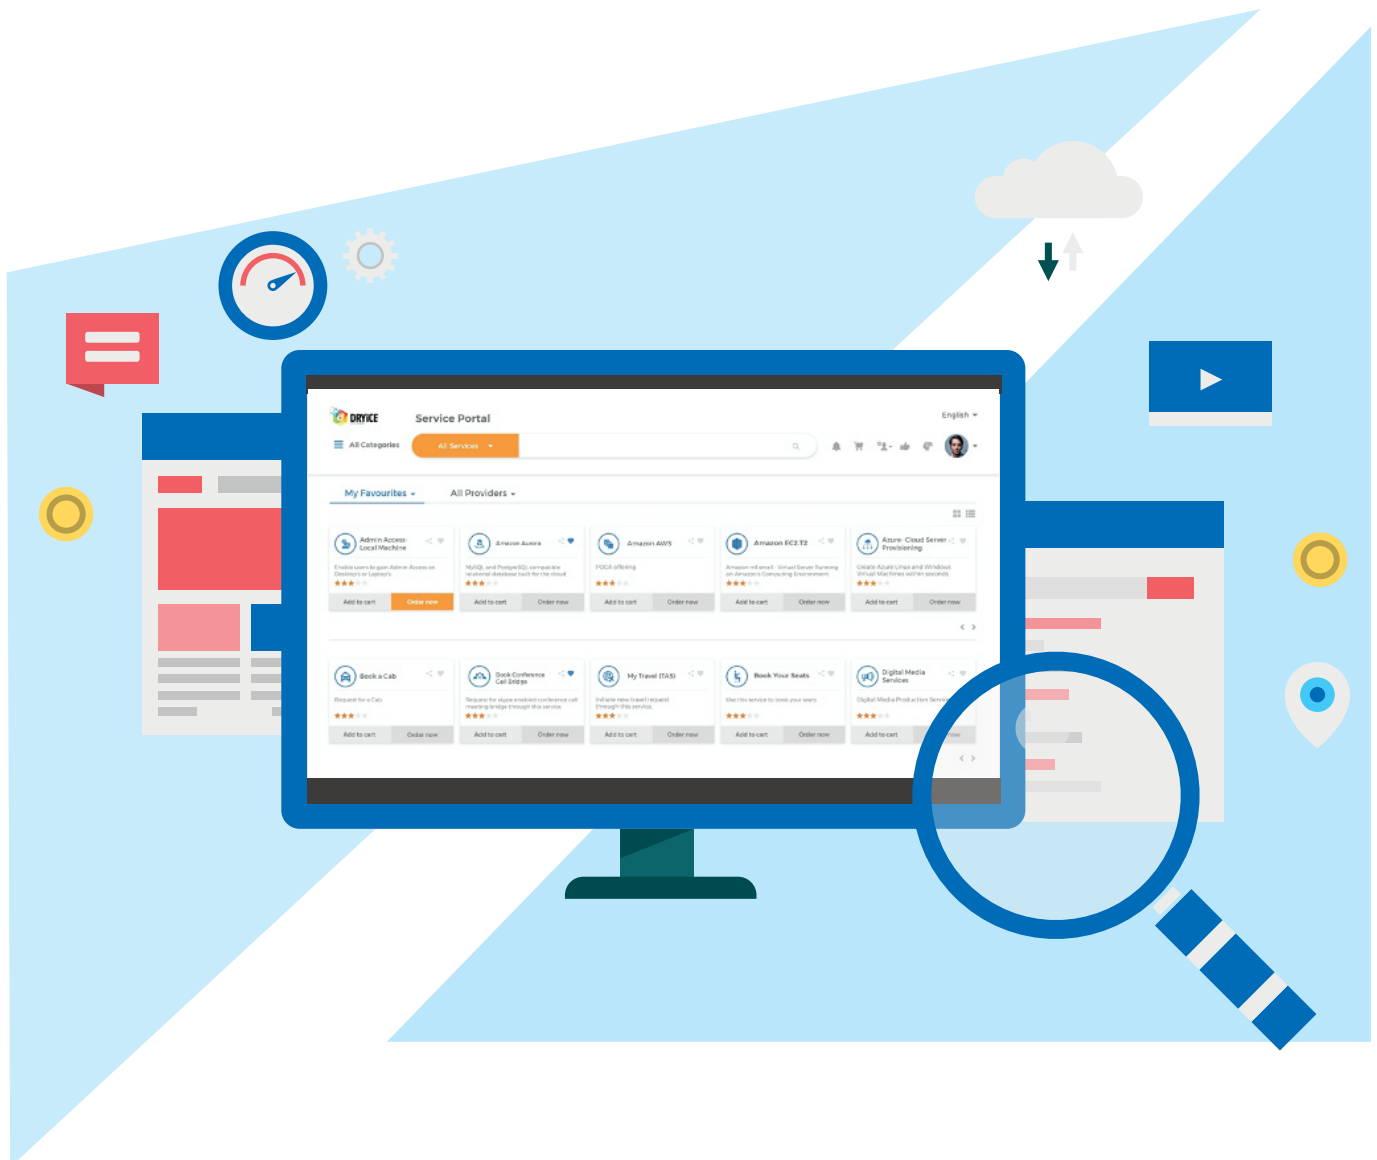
DRYICE

Service Portal

English

All Categories

All Services

My Favourites

All Providers

Admin Access Local Machine

Enable users to gain Admin Access on Desktops or Laptops

Add to cart

Order now

Amazon Aurora

MySQL and PostgreSQL compatible relational database built for the cloud

Add to cart

Order now

Amazon AWS

POCA offering

Add to cart

Order now

Amazon EC2 T2

Amazon ml small - Virtual Server Running on Amazon's Computing Environment

Add to cart

Order now

Azure Cloud Server Provisioning

Create Azure Linux and Windows Virtual Machines within seconds.

Add to cart

Order now

Book a Cab

Request for a Cab

Add to cart

Order now

Book Conference Call Bridge

Request for skype enabled conference call meeting bridge through this service

Add to cart

Order now

My Travel (TAS)

Initiate new travel request through this service

Add to cart

Order now

Book Your Seats

Use this service to book your seats

Add to cart

Order now

Digital Media Services

Digital Media Production Servi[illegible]

Add to cart